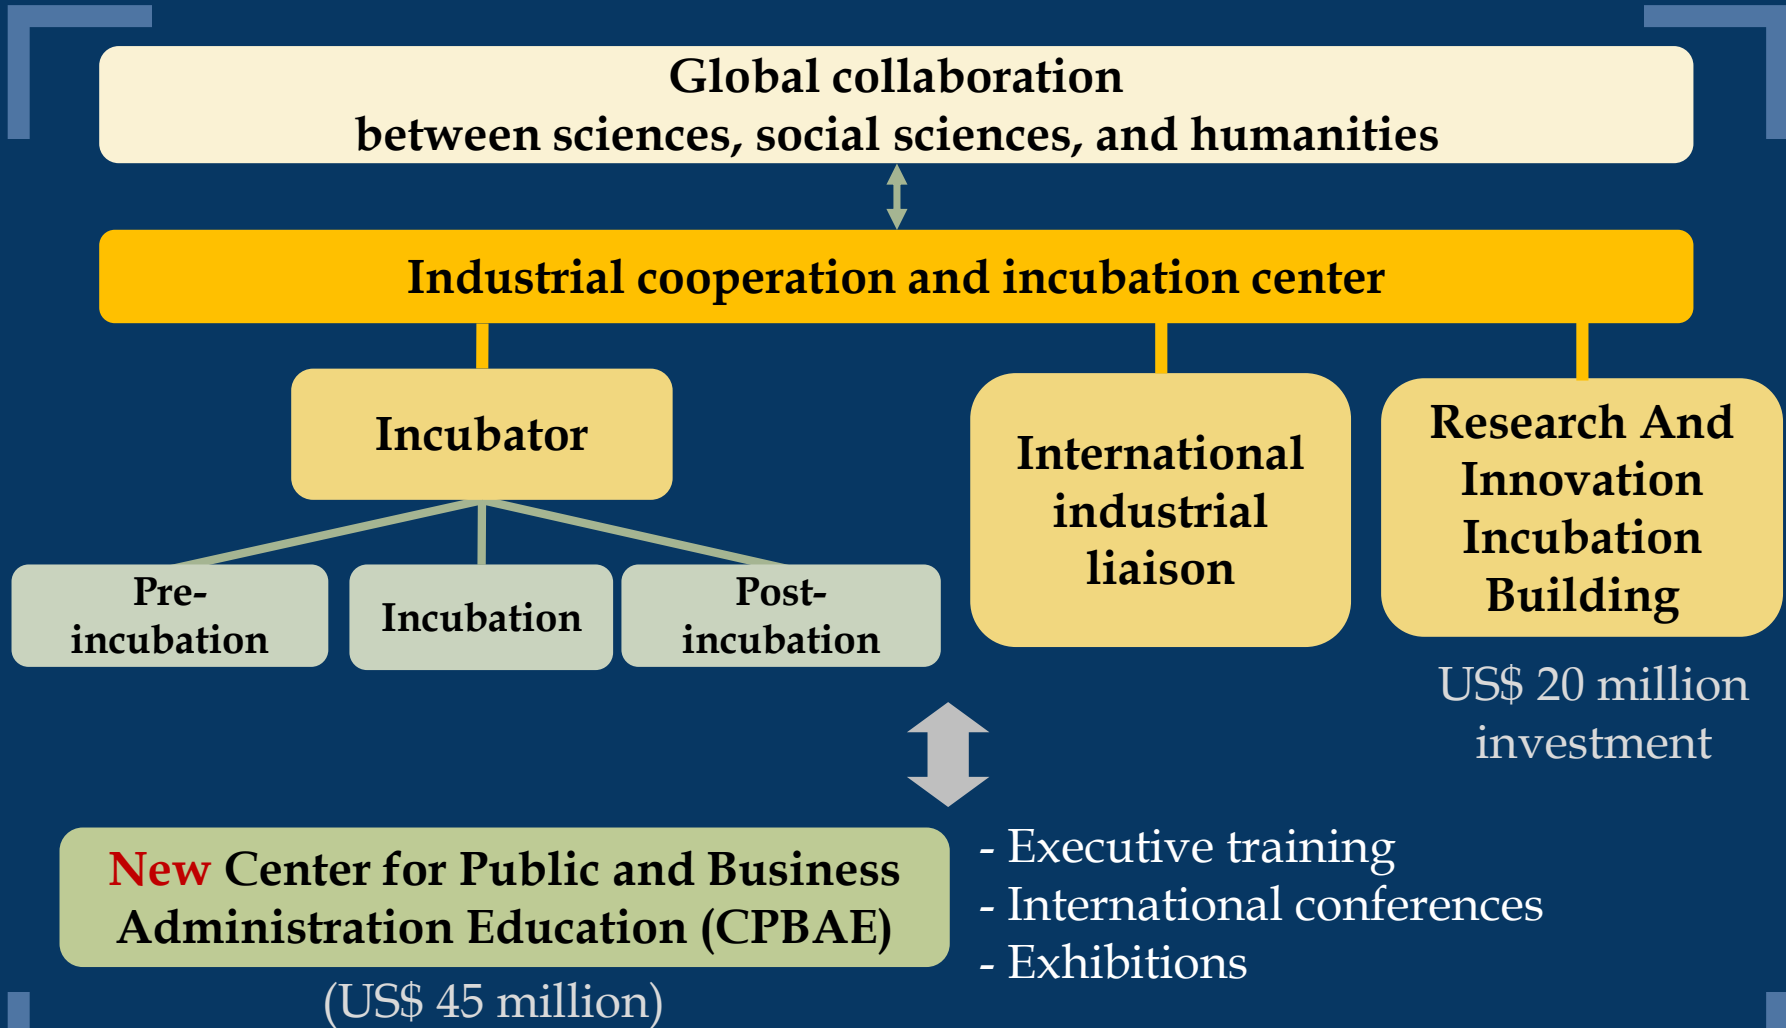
Global collaboration
between sciences, social sciences, and humanities

Industrial cooperation and incubation center

Incubator

Pre-incubation

Incubation

Post-incubation

International industrial liaison

Research And Innovation Incubation Building

US$ 20 million investment

New Center for Public and Business Administration Education (CPBAE)

(US$ 45 million)

- Executive training
- International conferences
- Exhibitions